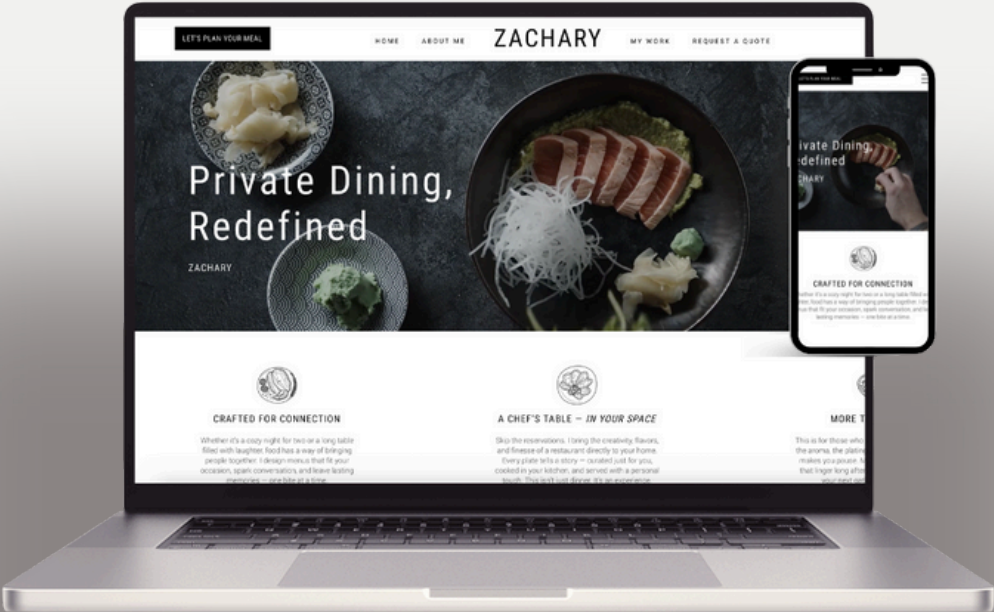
LET'S PLAN YOUR MEAL

HOME ABOUT ME ZACHARY MY WORK REQUEST A QUOTE

Private Dining, Redefined

ZACHARY

CRAFTED FOR CONNECTION

Whether it's a cozy night for two or a long table filled with laughter, food has a way of bringing people together. I design menus that fit your occasion, spark conversation, and leave lasting memories — one bite at a time.

A CHEF'S TABLE — IN YOUR SPACE

Skip the reservations. I bring the creativity, flavors, and finesse of a restaurant directly to your home. Every plate tells a story — curated just for you, cooked in your kitchen, and served with a personal touch. This isn't just dinner. It's an experience.

MORE T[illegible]

This is for those who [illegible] the aroma, the plating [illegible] makes you pause. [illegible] that linger long after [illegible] your next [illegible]

LET'S PLAN YOUR MEAL

Private Dining, Redefined

ZACHARY

CRAFTED FOR CONNECTION

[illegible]